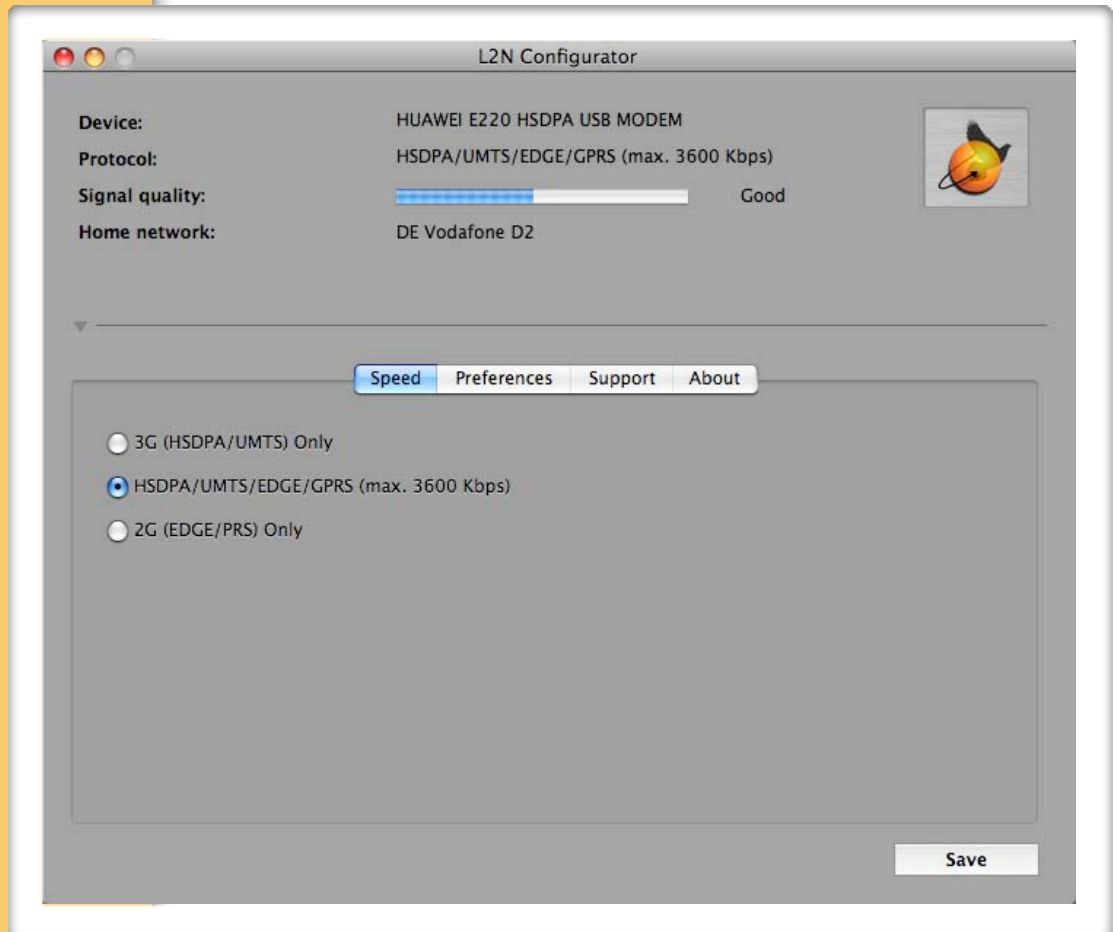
L2N Configurator

Device: HUAWEI E220 HSDPA USB MODEM
Protocol: HSDPA/UMTS/EDGE/GPRS (max. 3600 Kbps)
Signal quality: Good
Home network: DE Vodafone D2

Speed | Preferences | Support | About

3G (HSDPA/UMTS) Only

HSDPA/UMTS/EDGE/GPRS (max. 3600 Kbps)

2G (EDGE/PRS) Only

Save